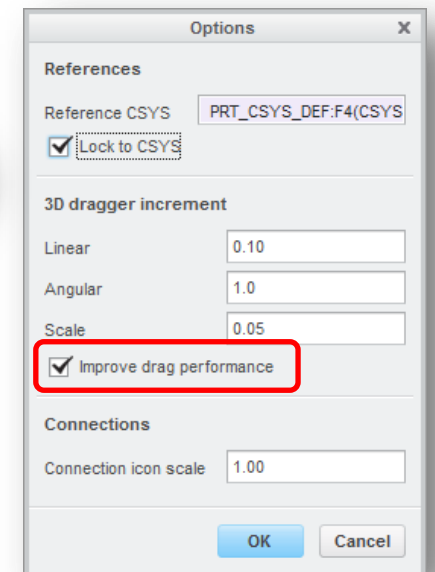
Options

References

Reference CSYS PRT_CSYS_DEF:F4(CSYS

Lock to CSYS

3D dragger increment

Linear 0.10

Angular 1.0

Scale 0.05

Improve drag performance

Connections

Connection icon scale 1.00

OK Cancel